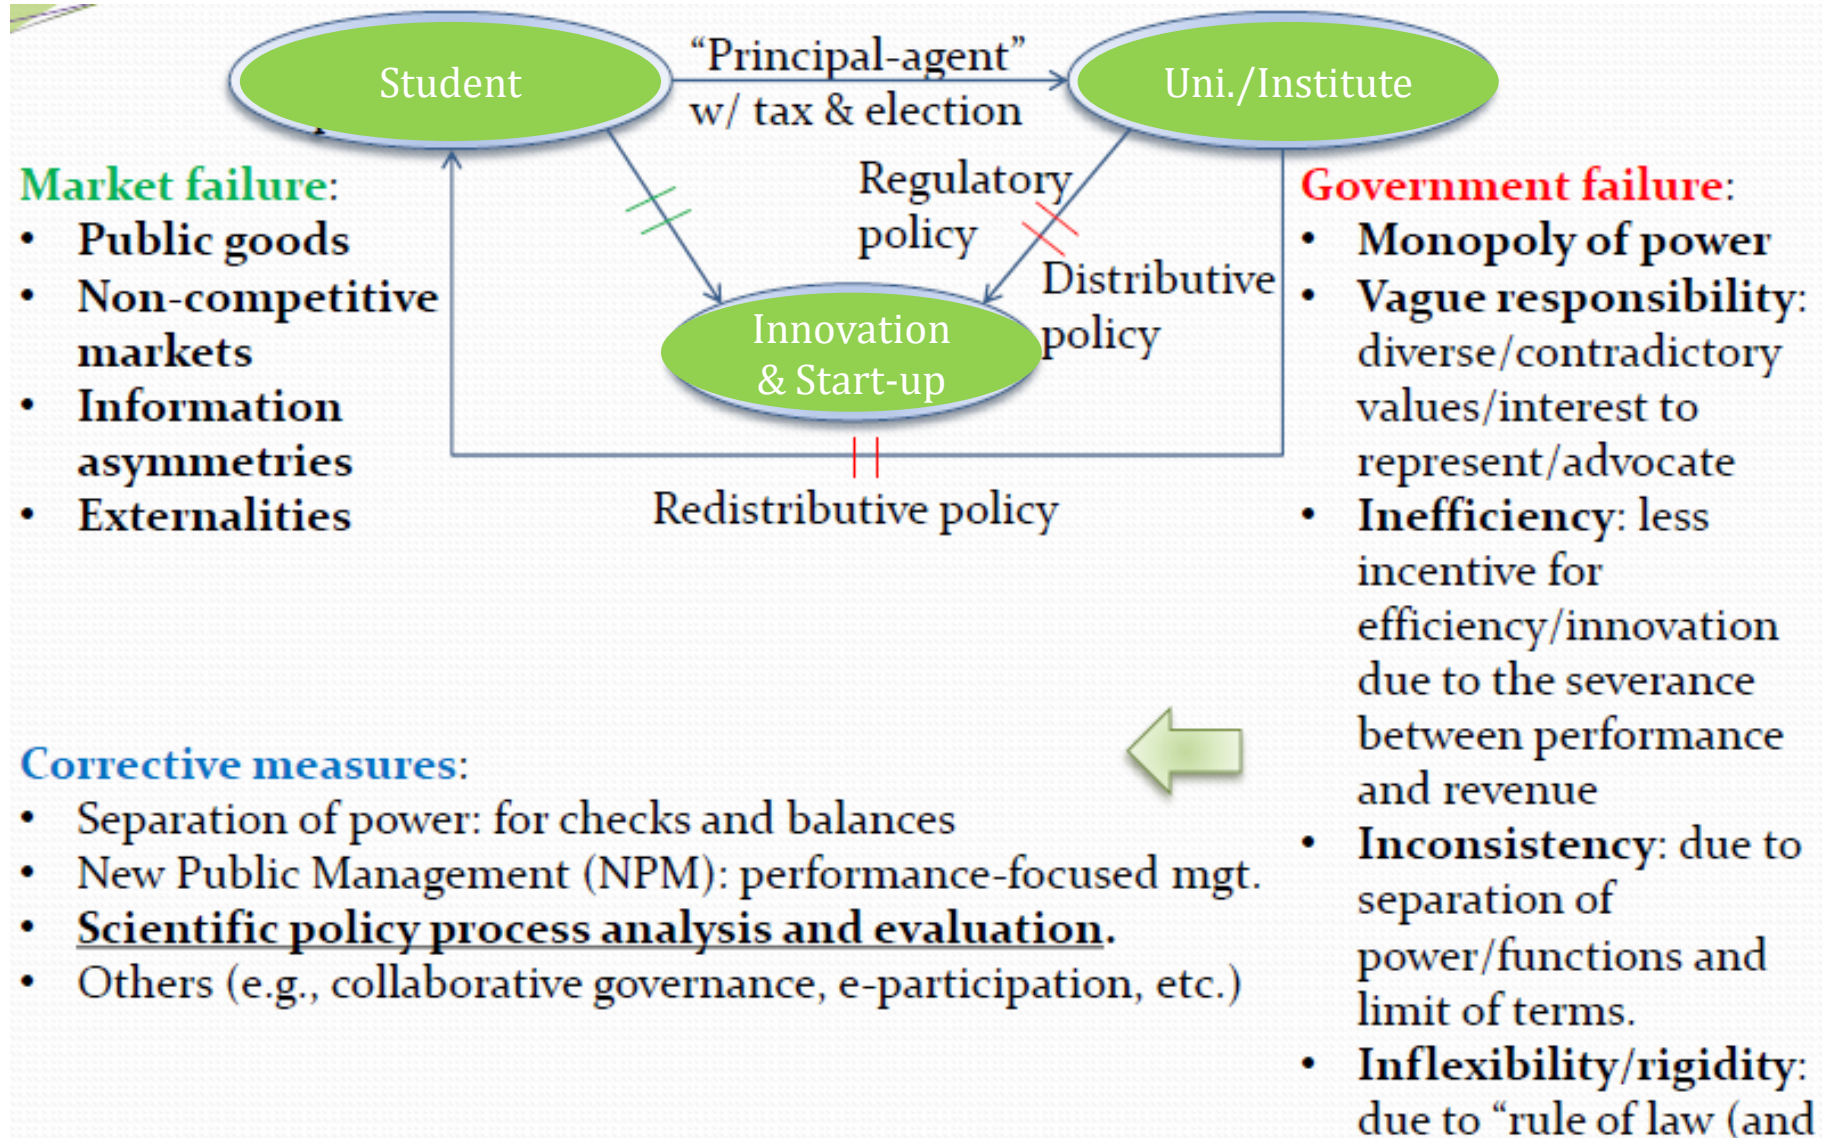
Student

"Principal-agent" w/ tax & election

Uni./Institute

Regulatory policy

Distributive policy

Innovation & Start-up

Redistributive policy

Market failure:
- Public goods
- Non-competitive markets
- Information asymmetries
- Externalities

Government failure:
- Monopoly of power
- Vague responsibility: diverse/contradictory values/interest to represent/advocate
- Inefficiency: less incentive for efficiency/innovation due to the severance between performance and revenue
- Inconsistency: due to separation of power/functions and limit of terms.
- Inflexibility/rigidity: due to "rule of law (and

Corrective measures:
- Separation of power: for checks and balances
- New Public Management (NPM): performance-focused mgt.
- Scientific policy process analysis and evaluation.
- Others (e.g., collaborative governance, e-participation, etc.)